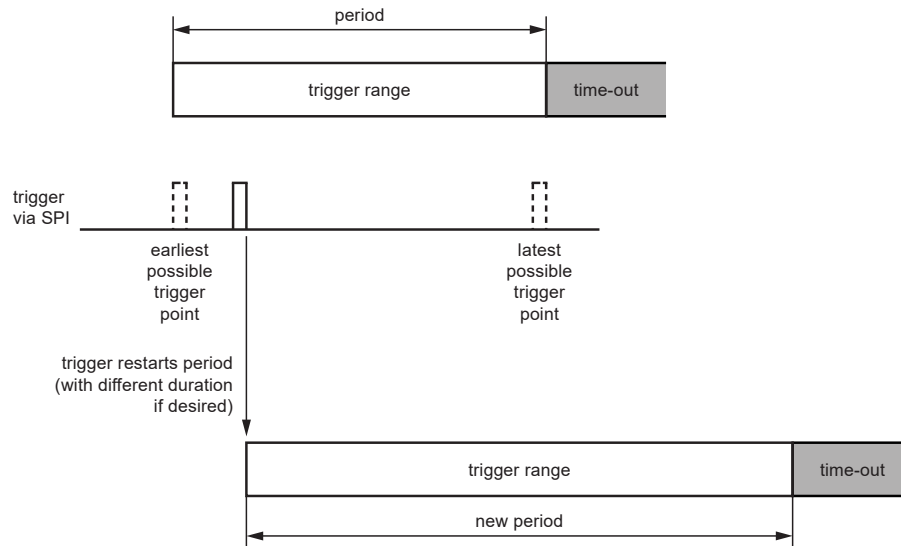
period

trigger range

time-out

trigger via SPI

earliest possible trigger point

latest possible trigger point

trigger restarts period (with different duration if desired)

trigger range

time-out

new period